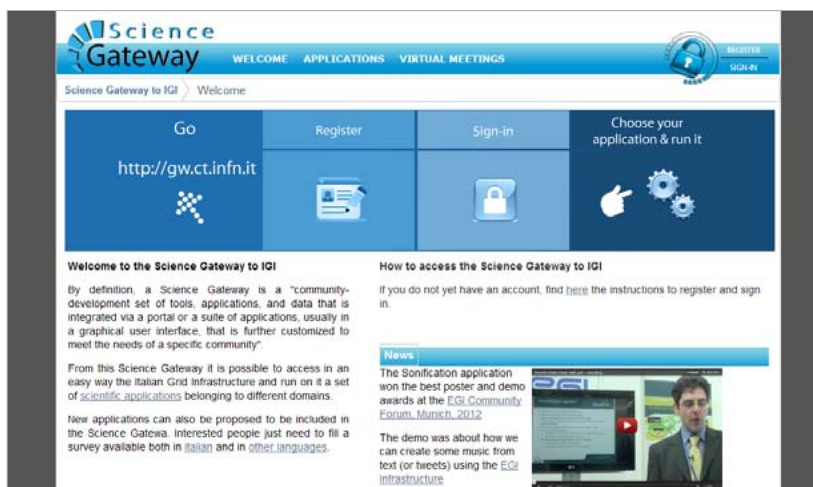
Science Gateway

WELCOME APPLICATIONS VIRTUAL MEETINGS

REGISTER
SIGN-IN

Science Gateway to IGI Welcome

Go
http://gw.ct.infn.it

Register

Sign-in

Choose your application & run it

Welcome to the Science Gateway to IGI

By definition, a Science Gateway is a "community-development set of tools, applications, and data that is integrated via a portal or a suite of applications, usually in a graphical user interface, that is further customized to meet the needs of a specific community".

From this Science Gateway it is possible to access in an easy way the Italian Grid Infrastructure and run on it a set of scientific applications belonging to different domains.

New applications can also be proposed to be included in the Science Gatewa. Interested people just need to fill a survey available both in italian and in other languages.

How to access the Science Gateway to IGI

If you do not yet have an account, find here the instructions to register and sign in.

News

The Sonification application won the best poster and demo awards at the EGI Community Forum, Munich, 2012

The demo was about how we can create some music from text (or tweets) using the EGI infrastructure

EGI